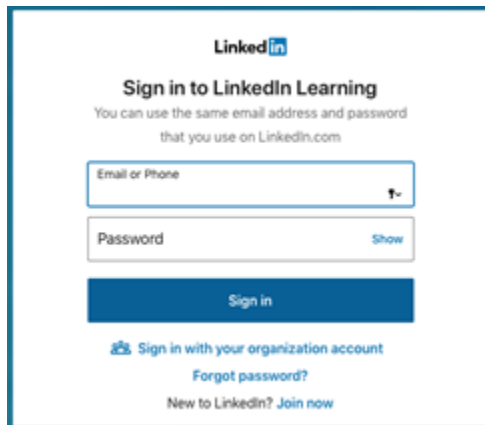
LinkedIn

Sign in to LinkedIn Learning

You can use the same email address and password that you use on LinkedIn.com

Email or Phone

Password

Show

Sign in

Sign in with your organization account

Forgot password?

New to LinkedIn? Join now